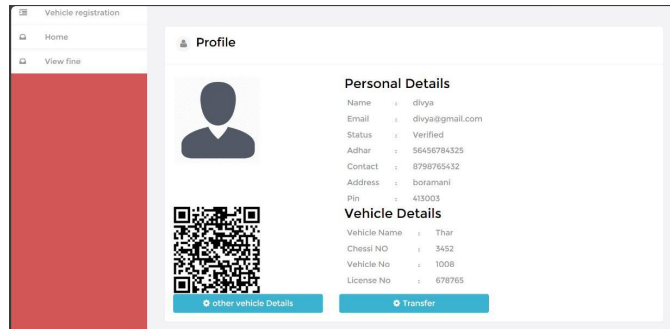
Vehicle registration

Home

View fine

Profile

Personal Details

| | | |
|---|---|---|
| Name | : | divya |
| Email | : | divya@gmail.com |
| Status | : | Verified |
| Adhar | : | 56456784325 |
| Contact | : | 8798765432 |
| Address | : | boramani |
| Pin | : | 413003 |

Vehicle Details

| | | |
|---|---|---|
| Vehicle Name | : | Thar |
| Chessi NO | : | 3452 |
| Vehicle No | : | 1008 |
| License No | : | 678765 |

other vehicle Details

Transfer